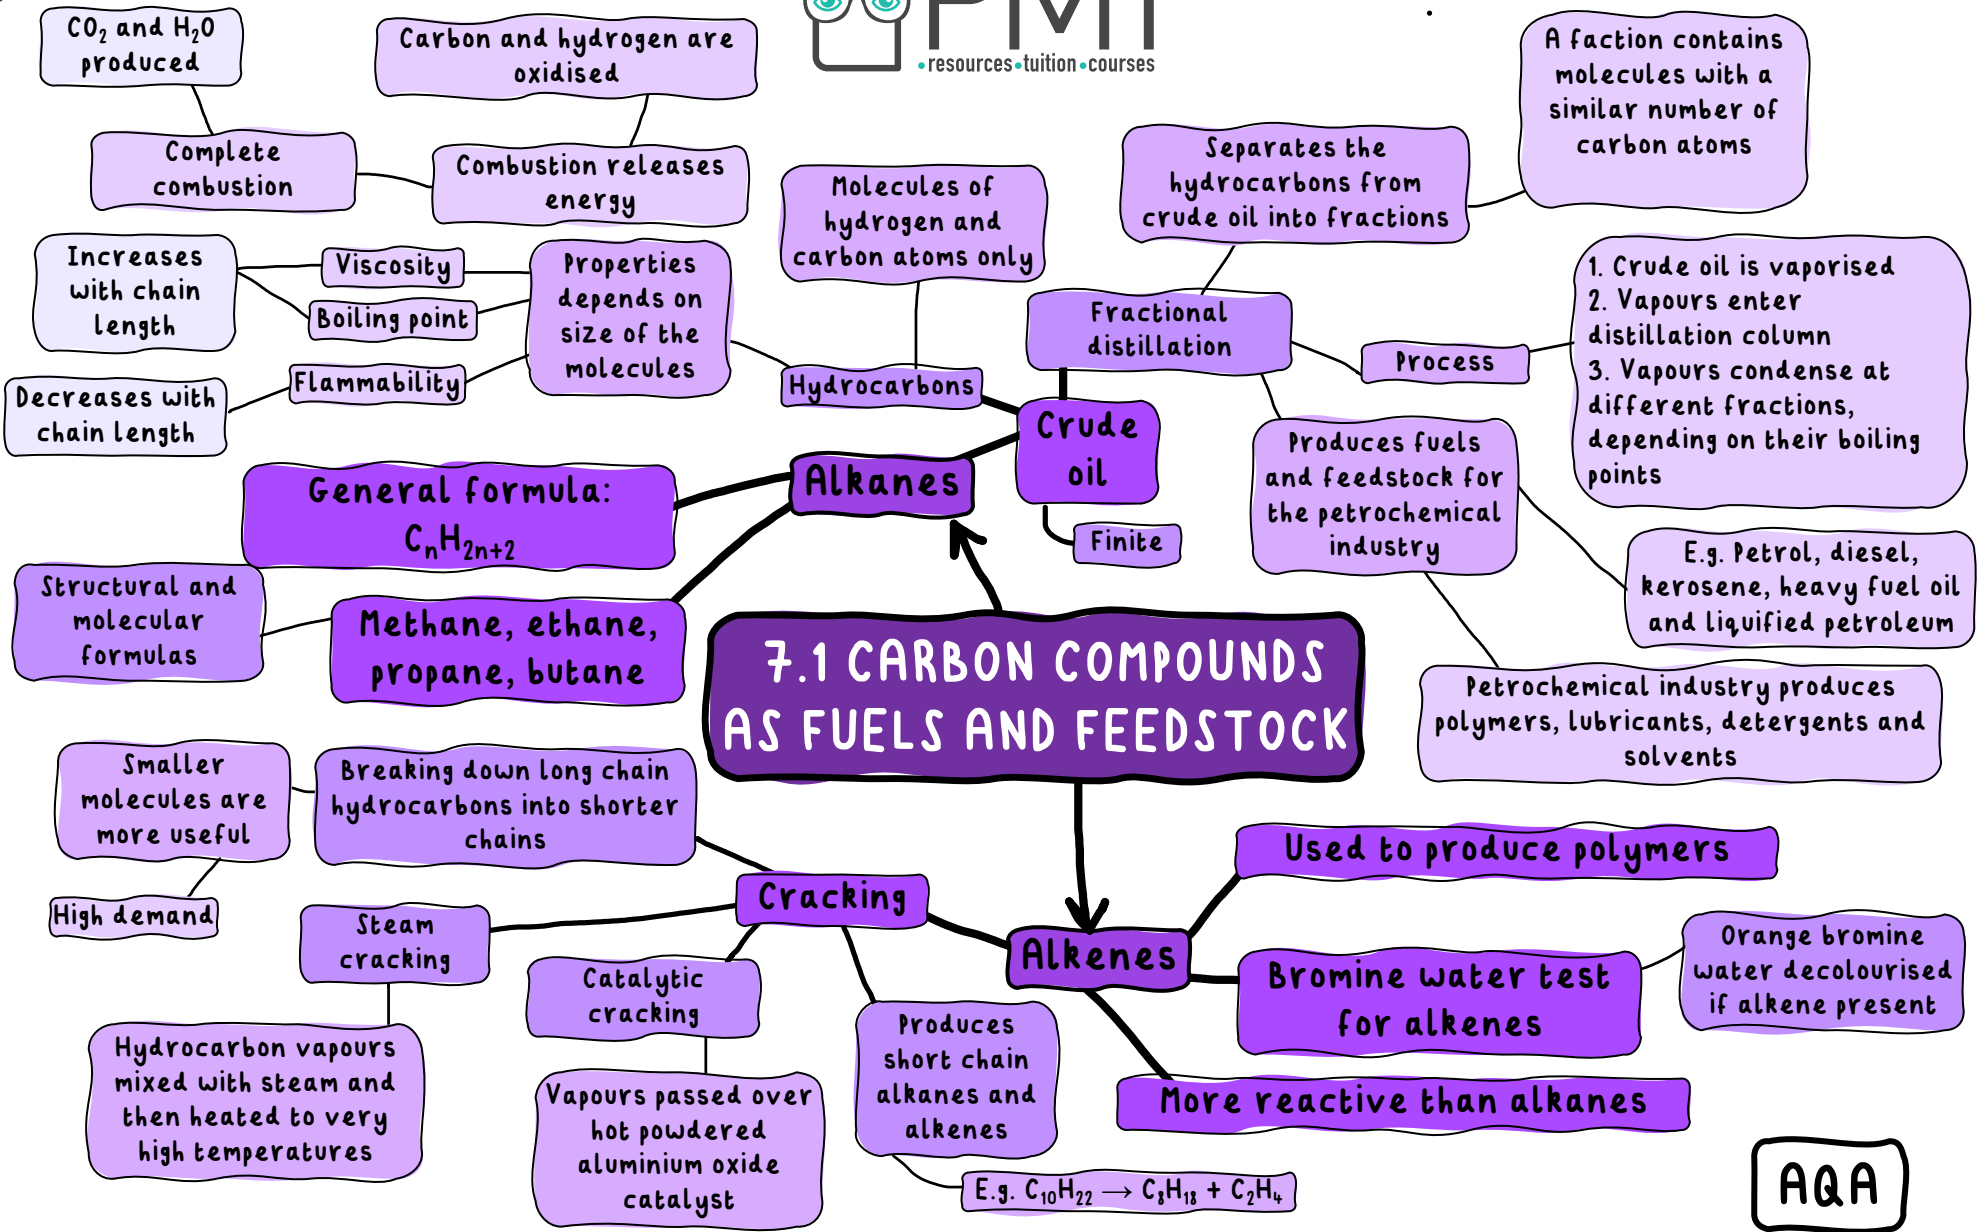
PMT
•resources•tuition•courses

$CO_2$ and $H_2O$ produced

Carbon and hydrogen are oxidised

Complete combustion

Combustion releases energy

A faction contains molecules with a similar number of carbon atoms

Separates the hydrocarbons from crude oil into fractions

Molecules of hydrogen and carbon atoms only

Increases with chain length

Viscosity

Boiling point

Properties depends on size of the molecules

Flammability

Decreases with chain length

Hydrocarbons

Fractional distillation

Process

1. Crude oil is vaporised
2. Vapours enter distillation column
3. Vapours condense at different fractions, depending on their boiling points

Crude oil

Alkanes

General formula: $C_nH_{2n+2}$

Finite

Produces fuels and feedstock for the petrochemical industry

E.g. Petrol, diesel, kerosene, heavy fuel oil and liquified petroleum

Structural and molecular formulas

Methane, ethane, propane, butane

7.1 CARBON COMPOUNDS AS FUELS AND FEEDSTOCK

Petrochemical industry produces polymers, lubricants, detergents and solvents

Smaller molecules are more useful

Breaking down long chain hydrocarbons into shorter chains

Used to produce polymers

High demand

Steam cracking

Cracking

Alkenes

Orange bromine water decolourised if alkene present

Bromine water test for alkenes

Catalytic cracking

Hydrocarbon vapours mixed with steam and then heated to very high temperatures

Vapours passed over hot powdered aluminium oxide catalyst

Produces short chain alkanes and alkenes

More reactive than alkanes

E.g. $C_{10}H_{22} \longrightarrow C_8H_{18} + C_2H_4$

AQA